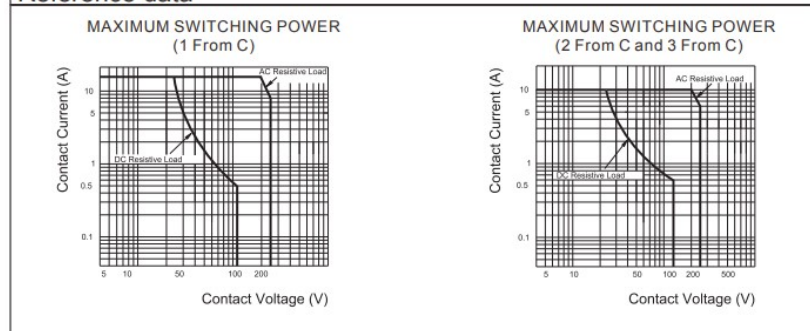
Reference data

MAXIMUM SWITCHING POWER
(1 From C)

AC Resistive Load

Contact Current (A)

10
5
1
0.5
0.1

DC Resistive Load

5 10 50 100 200

Contact Voltage (V)

MAXIMUM SWITCHING POWER
(2 From C and 3 From C)

AC Resistive Load

Contact Current (A)

10
5
1
0.5
0.1

DC Resistive Load

5 10 50 100 200 500

Contact Voltage (V)